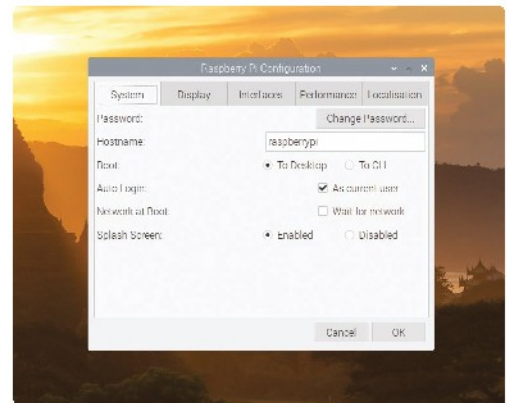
Raspberry Pi Configuration

System | Display | Interfaces | Performance | Localisation

Password: Change Password...

Hostname: raspberrypi

Boot: To Desktop To CLI

Auto Login: As current user

Network at Boot: Wait for network

Splash Screen: Enabled Disabled

Cancel OK